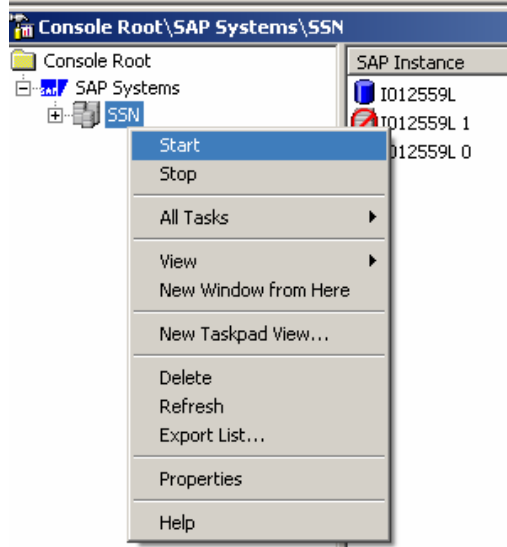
Console Root\SAP Systems\SSN

Console Root
SAP Systems
SSN

SAP Instance
I012559L
I012559L 1
I012559L 0

Start
Stop
All Tasks
View
New Window from Here
New Taskpad View...
Delete
Refresh
Export List...
Properties
Help